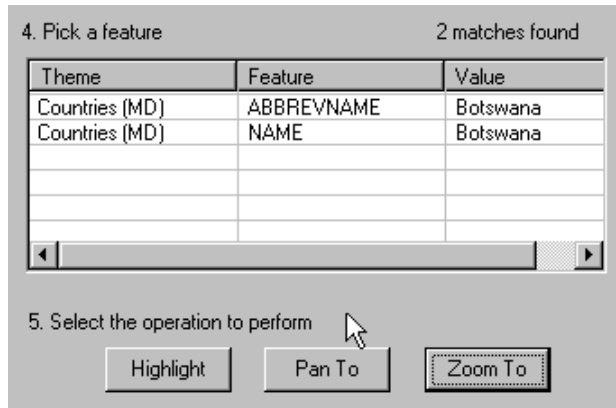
4. Pick a feature

2 matches found

| Theme | Feature | Value |
|---|---|---|
| Countries (MD) | ABBREVNAME | Botswana |
| Countries (MD) | NAME | Botswana |

5. Select the operation to perform

Highlight

Pan To

Zoom To